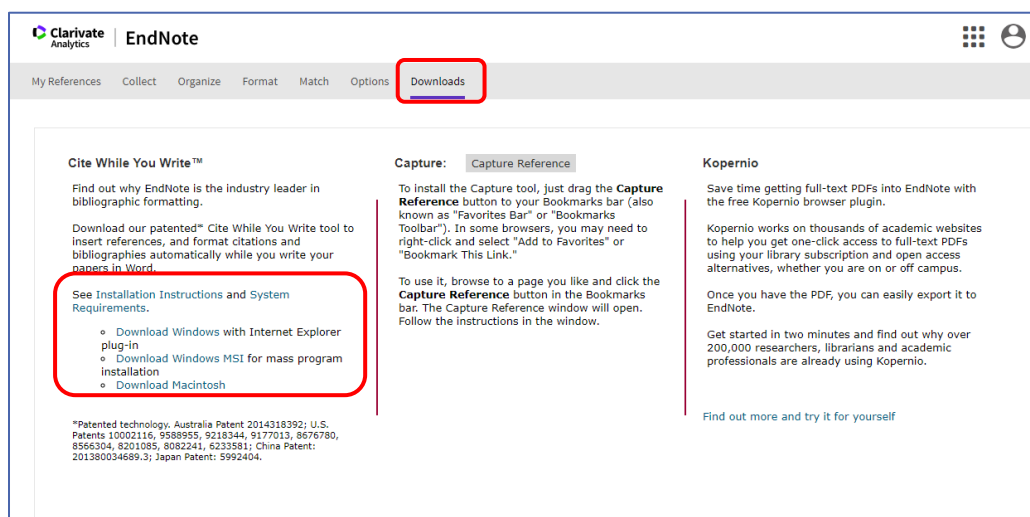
Clarivate Analytics | EndNote

My References Collect Organize Format Match Options Downloads

Cite While You Write™

Find out why EndNote is the industry leader in bibliographic formatting.

Download our patented* Cite While You Write tool to insert references, and format citations and bibliographies automatically while you write your papers in Word.

See Installation Instructions and System Requirements.

- Download Windows with Internet Explorer plug-in
- Download Windows MSI for mass program installation
- Download Macintosh

*Patented technology. Australia Patent 2014318392; U.S. Patents 10002116, 9588955, 9218344, 9177013, 8676780, 8566304, 8201085, 8082241, 6233581; China Patent: 201380034689.3; Japan Patent: 5992404.

Capture: Capture Reference

To install the Capture tool, just drag the **Capture Reference** button to your Bookmarks bar (also known as "Favorites Bar" or "Bookmarks Toolbar"). In some browsers, you may need to right-click and select "Add to Favorites" or "Bookmark This Link."

To use it, browse to a page you like and click the **Capture Reference** button in the Bookmarks bar. The Capture Reference window will open. Follow the instructions in the window.

Kopernio

Save time getting full-text PDFs into EndNote with the free Kopernio browser plugin.

Kopernio works on thousands of academic websites to help you get one-click access to full-text PDFs using your library subscription and open access alternatives, whether you are on or off campus.

Once you have the PDF, you can easily export it to EndNote.

Get started in two minutes and find out why over 200,000 researchers, librarians and academic professionals are already using Kopernio.

Find out more and try it for yourself